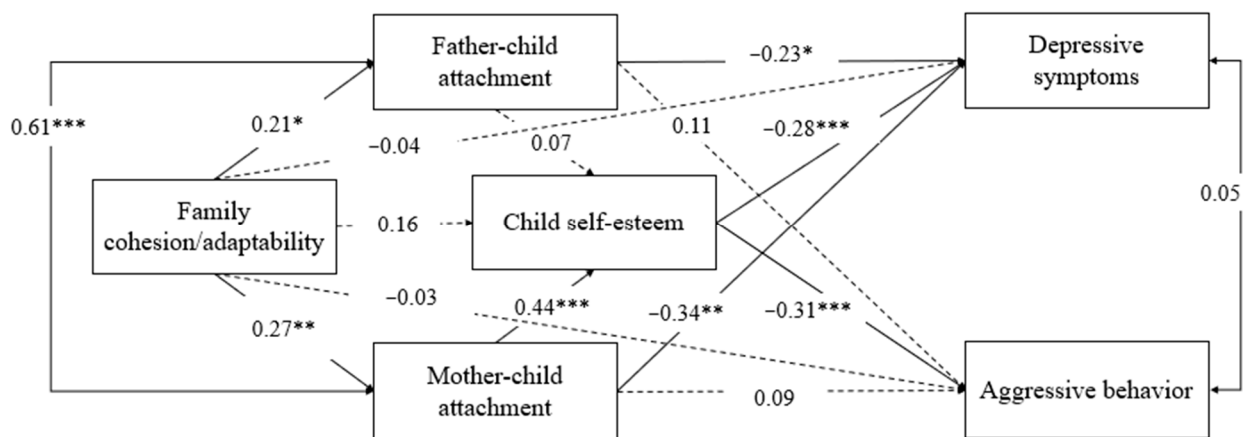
Father-child attachment

Depressive symptoms

−0.23*

0.61***

0.21*

−0.04

0.07

0.11

−0.28***

Family cohesion/adaptability

0.16

Child self-esteem

0.05

−0.03

0.44***

−0.34**

−0.31***

0.27**

Mother-child attachment

0.09

Aggressive behavior